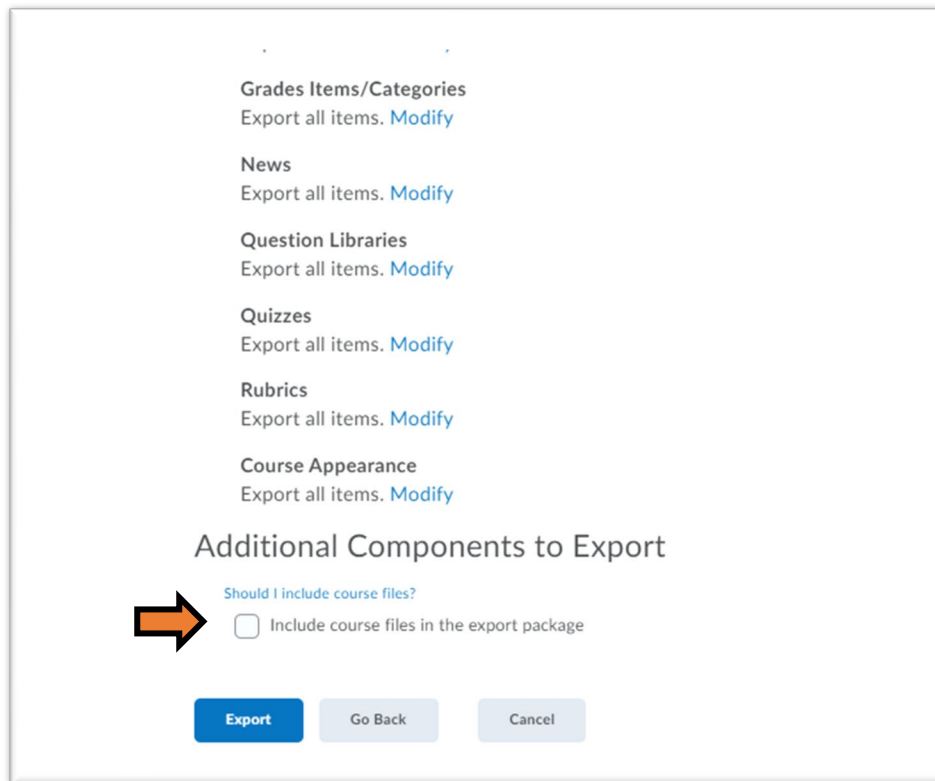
Grades Items/Categories
Export all items. Modify

News
Export all items. Modify

Question Libraries
Export all items. Modify

Quizzes
Export all items. Modify

Rubrics
Export all items. Modify

Course Appearance
Export all items. Modify

Additional Components to Export

Should I include course files?

Include course files in the export package

Export Go Back Cancel